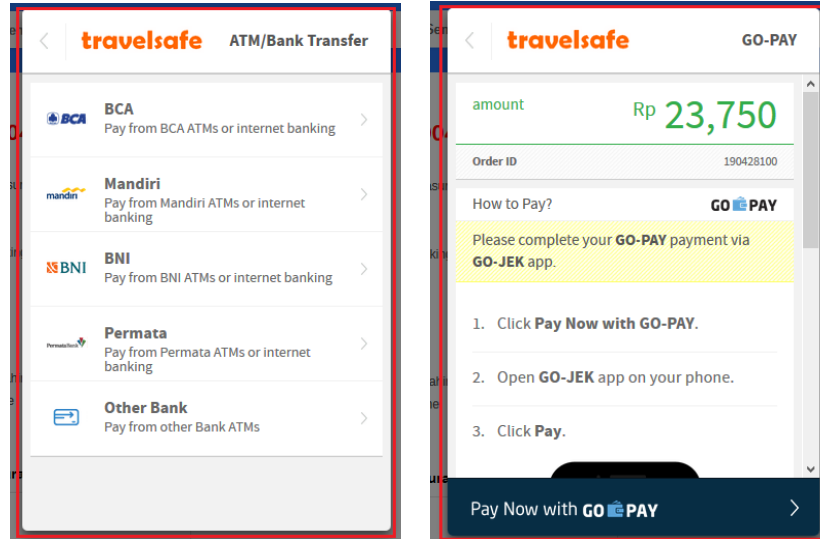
travelsafe ATM/Bank Transfer

BCA
BCA
Pay from BCA ATMs or internet banking

mandiri
Mandiri
Pay from Mandiri ATMs or internet banking

BNI
BNI
Pay from BNI ATMs or internet banking

PermataBank
Permata
Pay from Permata ATMs or internet banking

Other Bank
Pay from other Bank ATMs

travelsafe GO-PAY

amount Rp 23,750

Order ID 190428100

How to Pay? GO PAY

Please complete your GO-PAY payment via GO-JEK app.

1. Click Pay Now with GO-PAY.

2. Open GO-JEK app on your phone.

3. Click Pay.

Pay Now with GO PAY